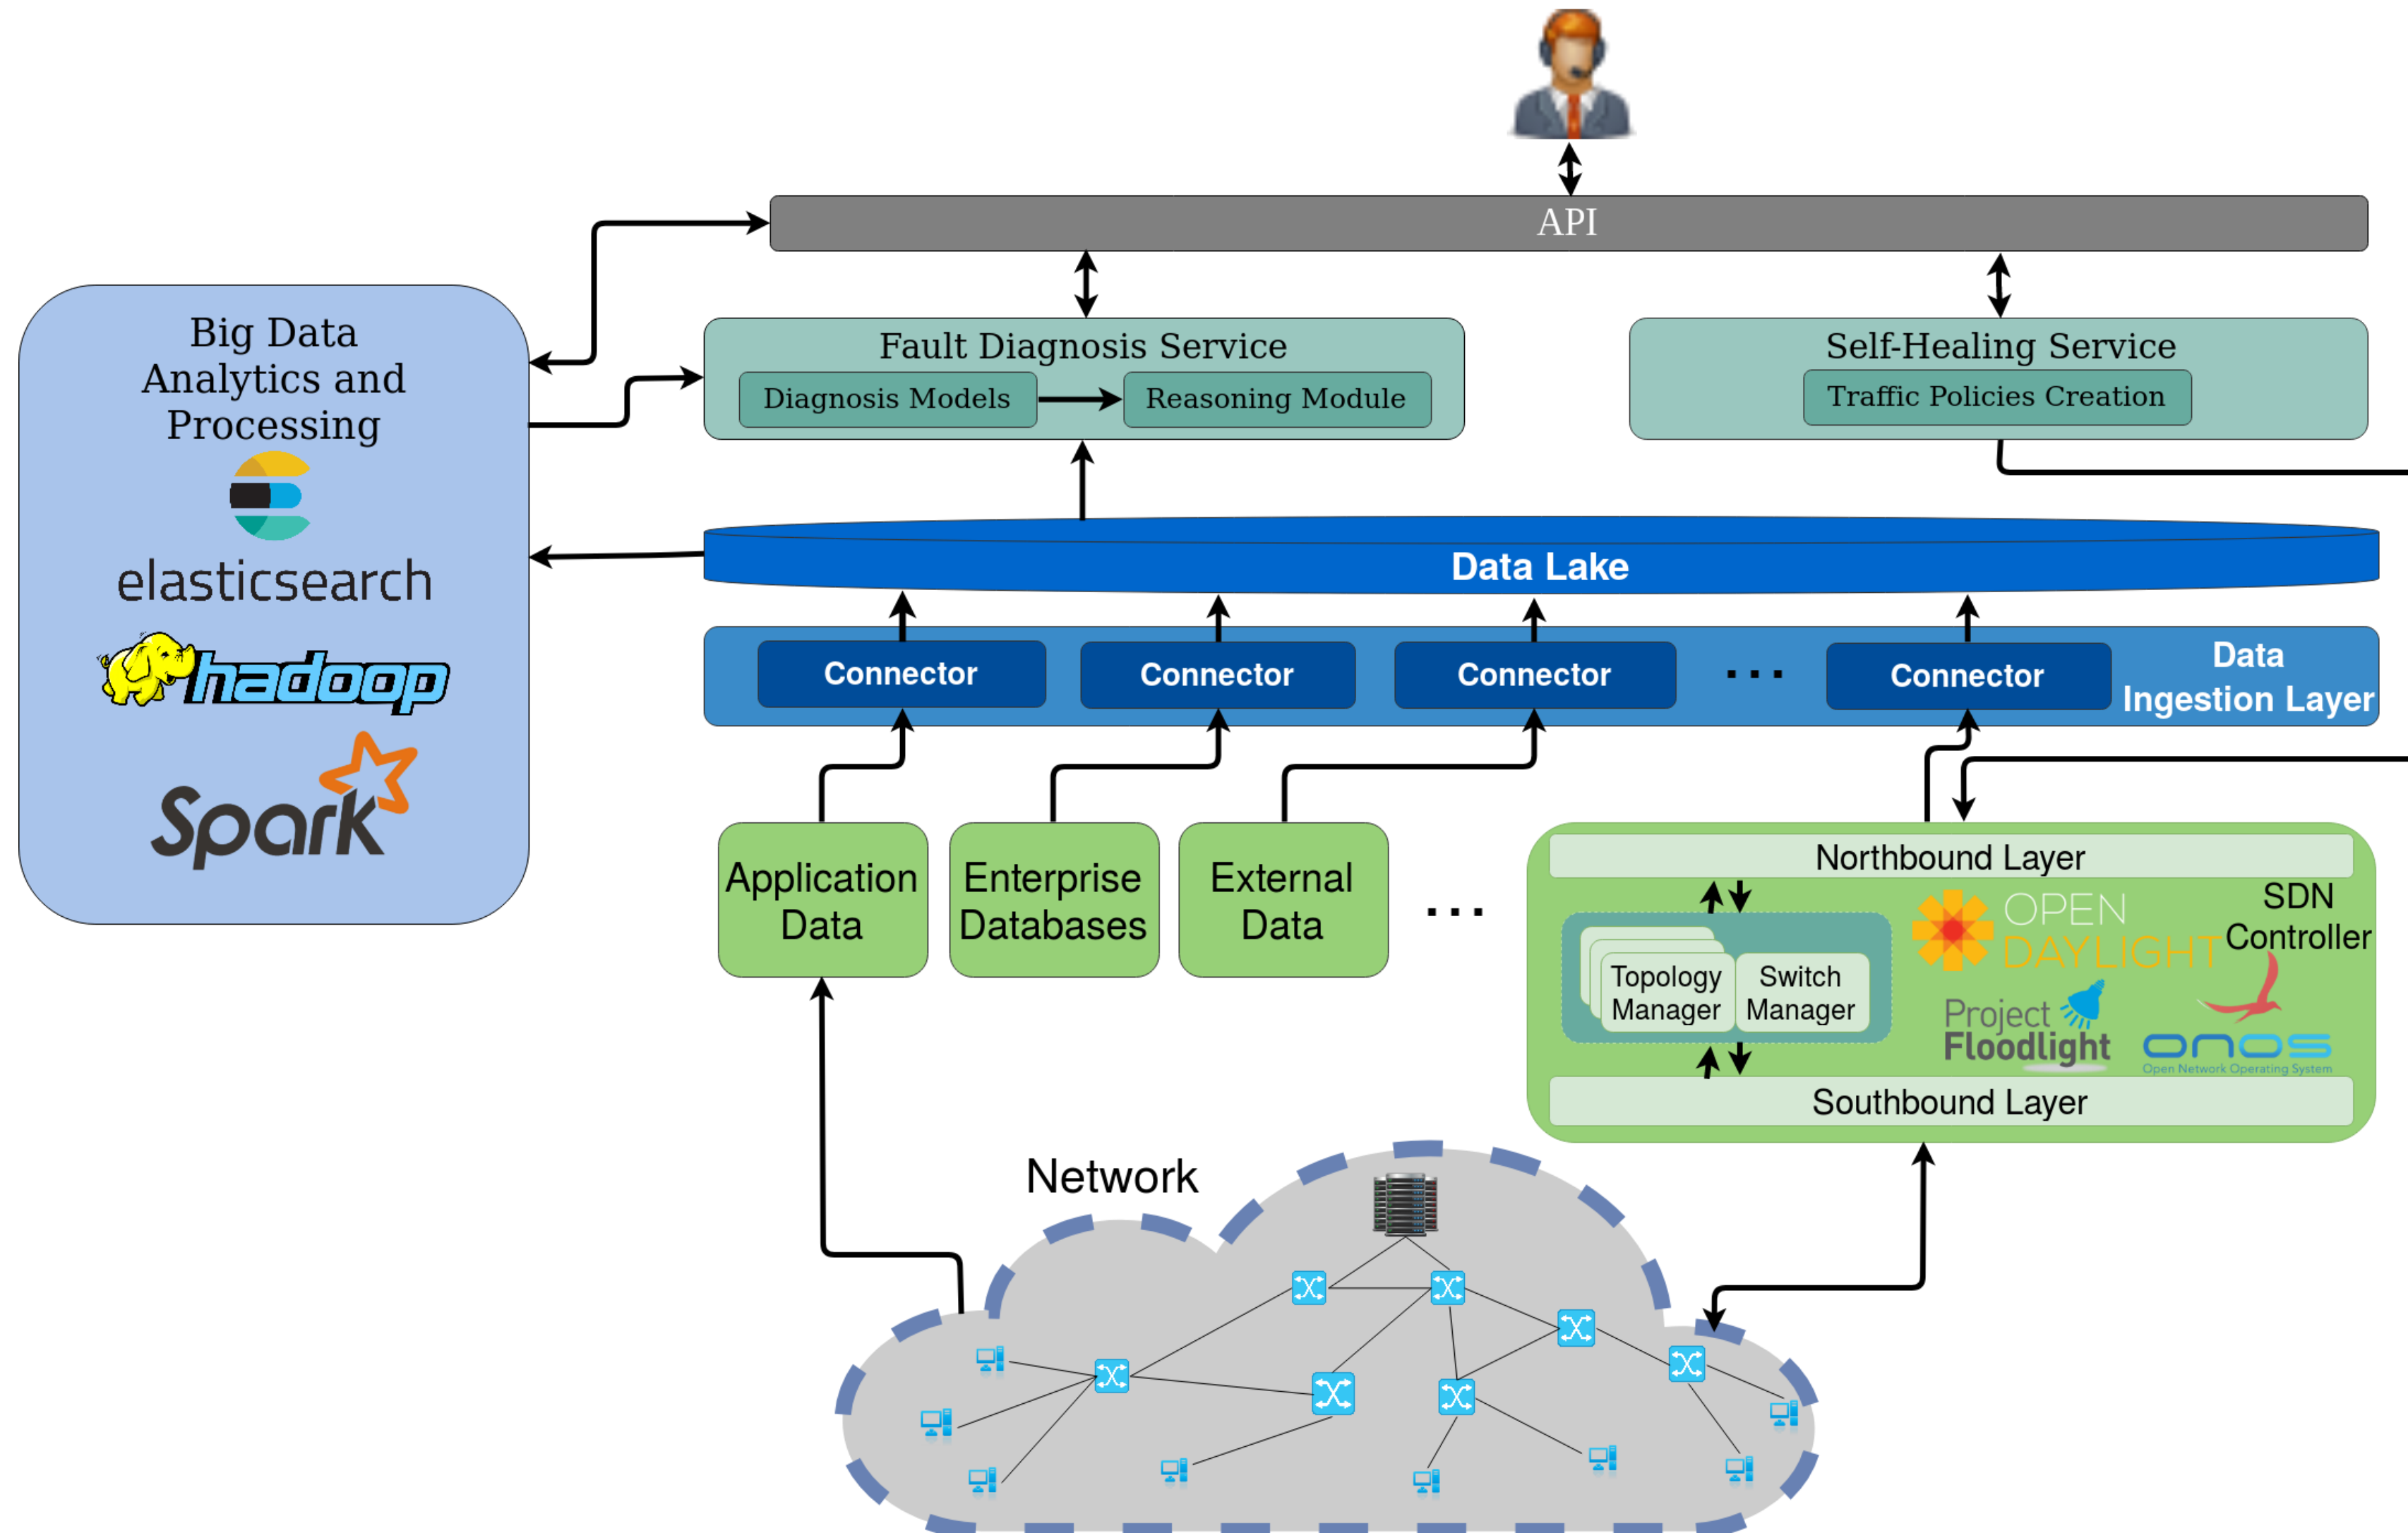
API

Big Data Analytics and Processing

elasticsearch

hadoop

Spark

Fault Diagnosis Service

Diagnosis Models

Reasoning Module

Self-Healing Service

Traffic Policies Creation

Data Lake

Connector

Connector

Connector

...

Connector

Data Ingestion Layer

Application Data

Enterprise Databases

External Data

...

Northbound Layer

SDN Controller

OPEN DAYLIGHT

Topology Manager

Switch Manager

Project Floodlight

onos

Open Network Operating System

Southbound Layer

Network